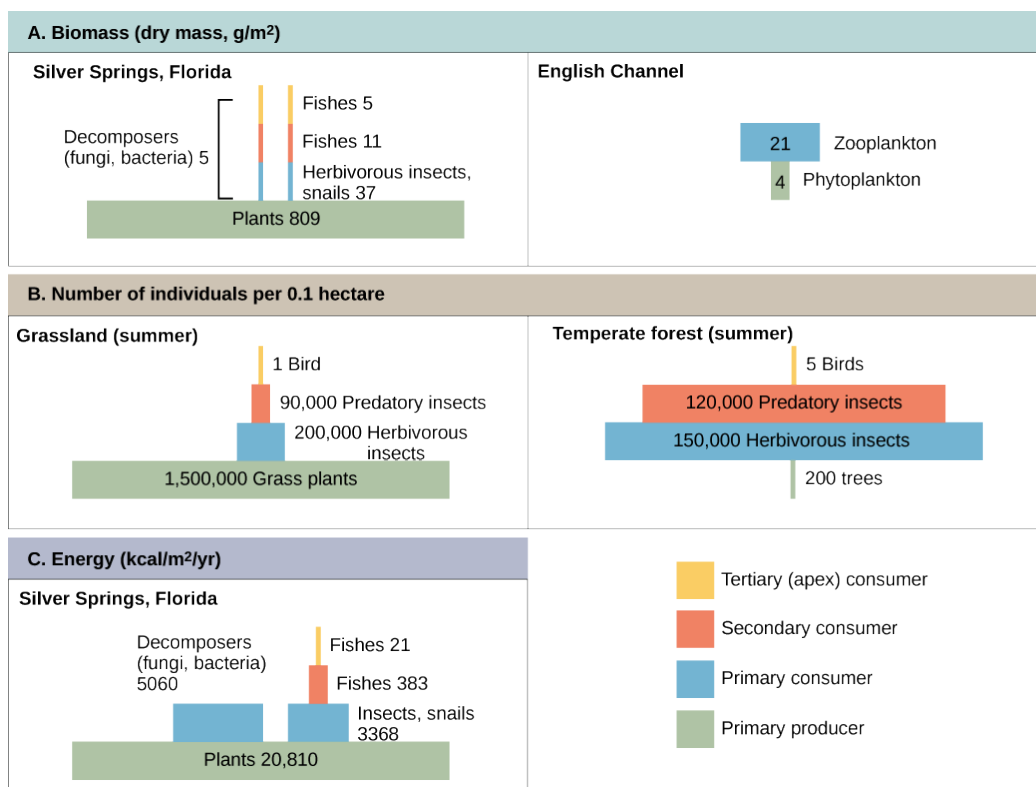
A. Biomass (dry mass, g/m²)

Silver Springs, Florida

Decomposers (fungi, bacteria) 5

Fishes 5

Fishes 11

Herbivorous insects, snails 37

Plants 809

English Channel

21 Zooplankton

4 Phytoplankton

B. Number of individuals per 0.1 hectare

Grassland (summer)

1 Bird

90,000 Predatory insects

200,000 Herbivorous insects

1,500,000 Grass plants

Temperate forest (summer)

5 Birds

120,000 Predatory insects

150,000 Herbivorous insects

200 trees

C. Energy (kcal/m²/yr)

Silver Springs, Florida

Decomposers (fungi, bacteria) 5060

Fishes 21

Fishes 383

Insects, snails 3368

Plants 20,810

Tertiary (apex) consumer

Secondary consumer

Primary consumer

Primary producer